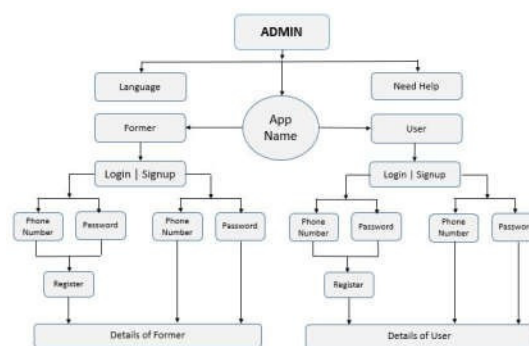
ADMIN

Language

Need Help

App Name

Former

User

Login | Signup

Phone Number

Password

Phone Number

Password

Register

Details of Former

Login | Signup

Phone Number

Password

Phone Number

Passwor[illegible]

Register

Details of User